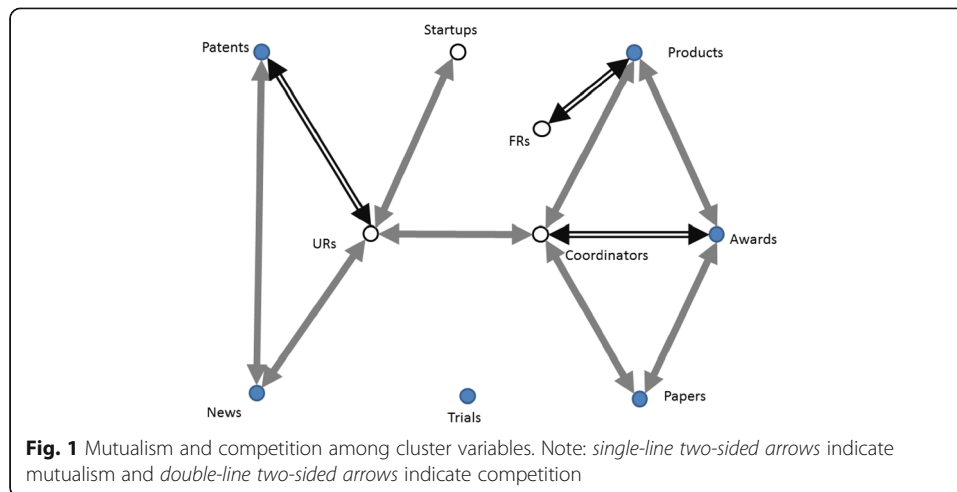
Patents

Startups

Products

FRs

URs

Coordinators

Awards

News

Trials

Papers

**Fig. 1** Mutualism and competition among cluster variables. Note: *single-line two-sided arrows* indicate mutualism and *double-line two-sided arrows* indicate competition